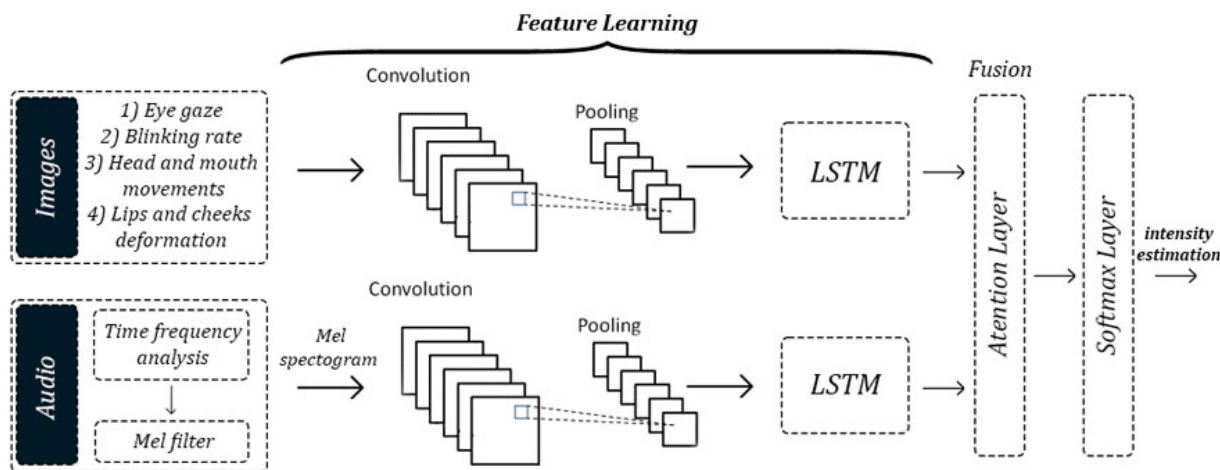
Feature Learning

Images

1) Eye gaze
2) Blinking rate
3) Head and mouth movements
4) Lips and cheeks deformation

Convolution

Pooling

LSTM

Fusion

Audio

Time frequency analysis

Mel filter

Mel spectogram

Convolution

Pooling

LSTM

Atention Layer

Softmax Layer

intensity estimation